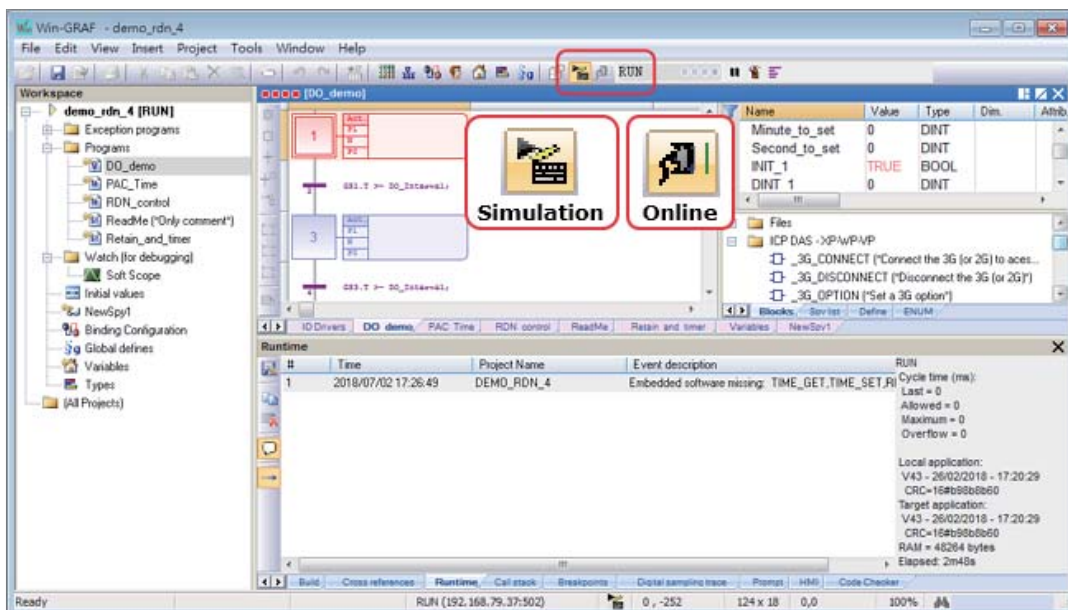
Win-GRAF - demo_rdn_4

File Edit View Insert Project Tools Window Help

RUN

Workspace

demo_rdn_4 [RUN]
Exception programs
Programs
DO_demo
PAC_Time
RDN_control
ReadMe ("Only comment")
Retain_and_timer
Watch (for debugging)
Soft Scope
Initial values
NewSpy1
Binding Configuration
Global defines
Variables
Types
(All Projects)

[DO_demo]

1

GS1.T >= DO_Interval;

3

GS3.T >= DO_Interval;

Simulation

Online

| Name | Value | Type | Dim. | Attrib |
|---|---|---|---|---|
| Minute_to_set | 0 | DINT | | |
| Second_to_set | 0 | DINT | | |
| INIT_1 | TRUE | BOOL | | |
| DINT 1 | 0 | DINT | | |

Files
ICP DAS - XP-WP-VP
_3G_CONNECT ("Connect the 3G (or 2G) to aces...
_3G_DISCONNECT ("Disconnect the 3G (or 2G)")
_3G_OPTION ("Set a 3G option")

Blocks Spy list Define ENUM

IO Drivers DO_demo PAC_Time RDN_control ReadMe Retain_and_timer Variables NewSpy1

Runtime

| # | Time | Project Name | Event description |
|---|---|---|---|
| 1 | 2018/07/02 17:26:49 | DEMO_RDN_4 | Embedded software missing: TIME_GET,TIME_SET,RI |

RUN
Cycle time (ms):
Last = 0
Allowed = 0
Maximum = 0
Overflow = 0

Local application:
V43 - 26/02/2018 - 17:20:29
CRC=16#b98b8b60
Target application:
V43 - 26/02/2018 - 17:20:29
CRC=16#b98b8b60
RAM = 48264 bytes
Elapsed: 2m48s

Build Cross references Runtime Call stack Breakpoints Digital sampling trace Prompt HMI Code Checker

Ready RUN (192.168.79.37:502) 0 , -252 124 x 18 0,0 100%